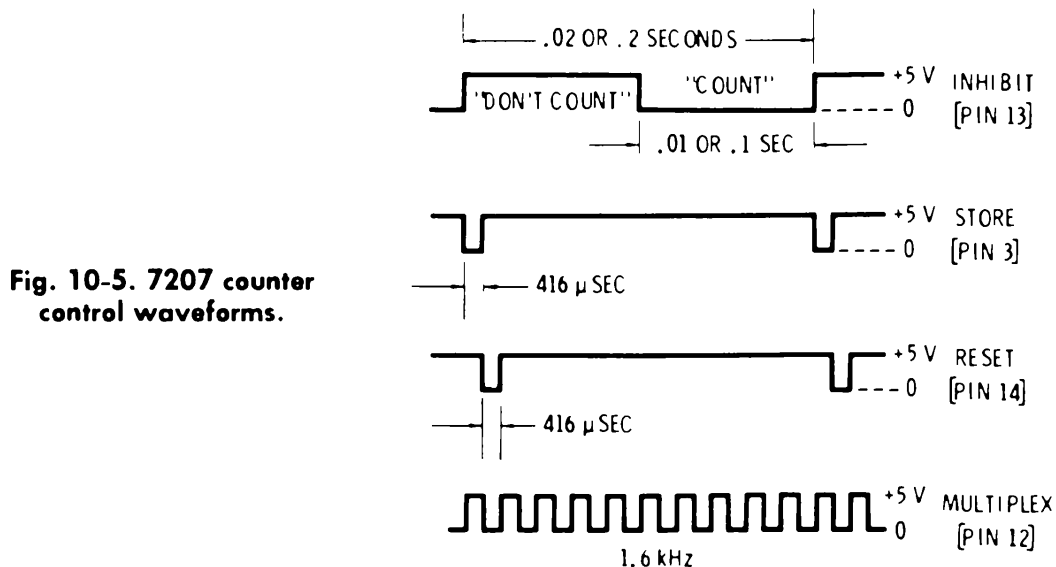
.02 OR .2 SECONDS

"DON'T COUNT" "COUNT" +5 V 0 INHIBIT [PIN 13]

.01 OR .1 SEC

+5 V 0 STORE [PIN 3]

Fig. 10-5. 7207 counter control waveforms.

416 μ SEC

+5 V 0 RESET [PIN 14]

416 μ SEC

+5 V 0 MULTIPLEX [PIN 12]

1.6 kHz